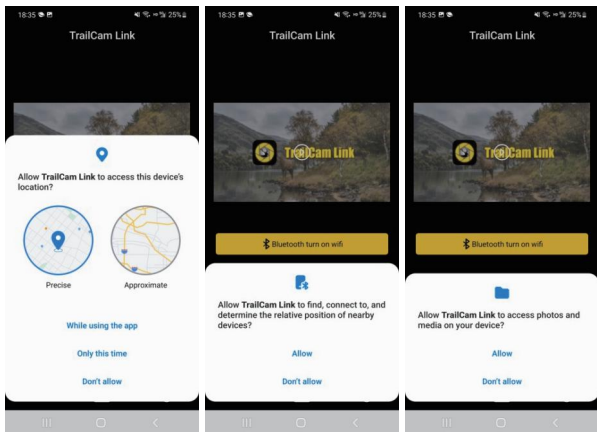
18:35 25%

TrailCam Link

Allow TrailCam Link to access this device's location?

Precise

Approximate

While using the app

Only this time

Don't allow

18:35 25%

TrailCam Link

TrailCam Link

Bluetooth turn on wifi

Allow TrailCam Link to find, connect to, and determine the relative position of nearby devices?

Allow

Don't allow

18:35 25%

TrailCam Link

TrailCam Link

Bluetooth turn on wifi

Allow TrailCam Link to access photos and media on your device?

Allow

Don't allow